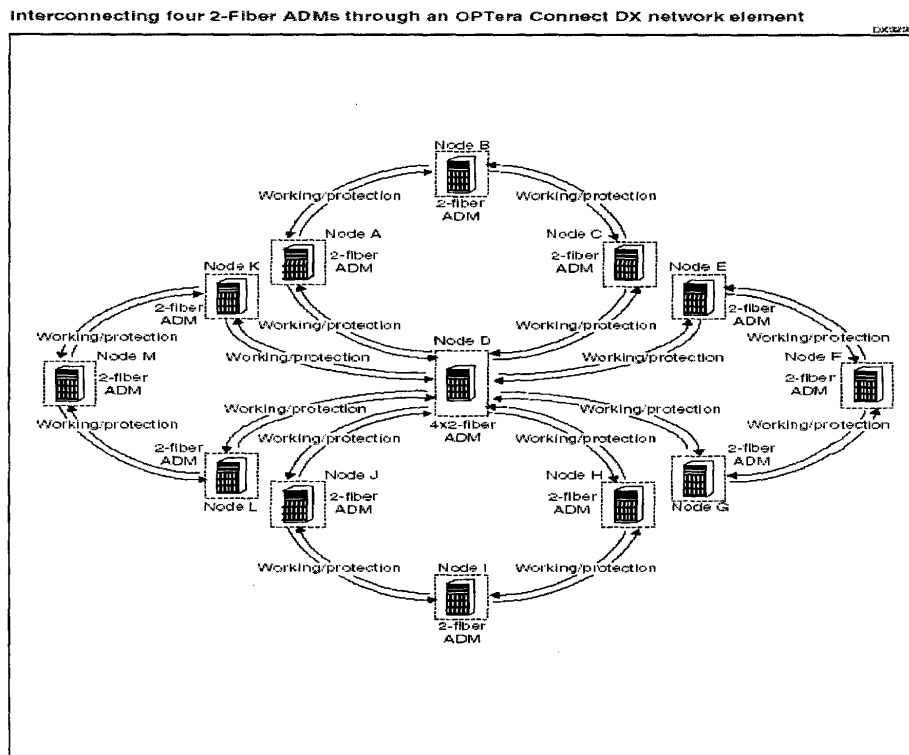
Interconnecting four 2-Fiber ADMs through an OPTera Connect DX network element

DX0229

Node B
2-fiber ADM

Working/protection

Working/protection

Node A
2-fiber ADM

Node C
2-fiber ADM

Node K
2-fiber ADM

Node E
2-fiber ADM

Working/protection

Working/protection

Working/protection

Working/protection

Node M
2-fiber ADM

Working/protection

Working/protection

Node D

Node F
2-fiber ADM

Working/protection

Working/protection

4x2-fiber ADM

Working/protection

Working/protection

Working/protection

Working/protection

2-fiber ADM
Node L

Node J
2-fiber ADM

Node H
2-fiber ADM

2-fiber ADM
Node G

Working/protection

Working/protection

Node I
2-fiber ADM